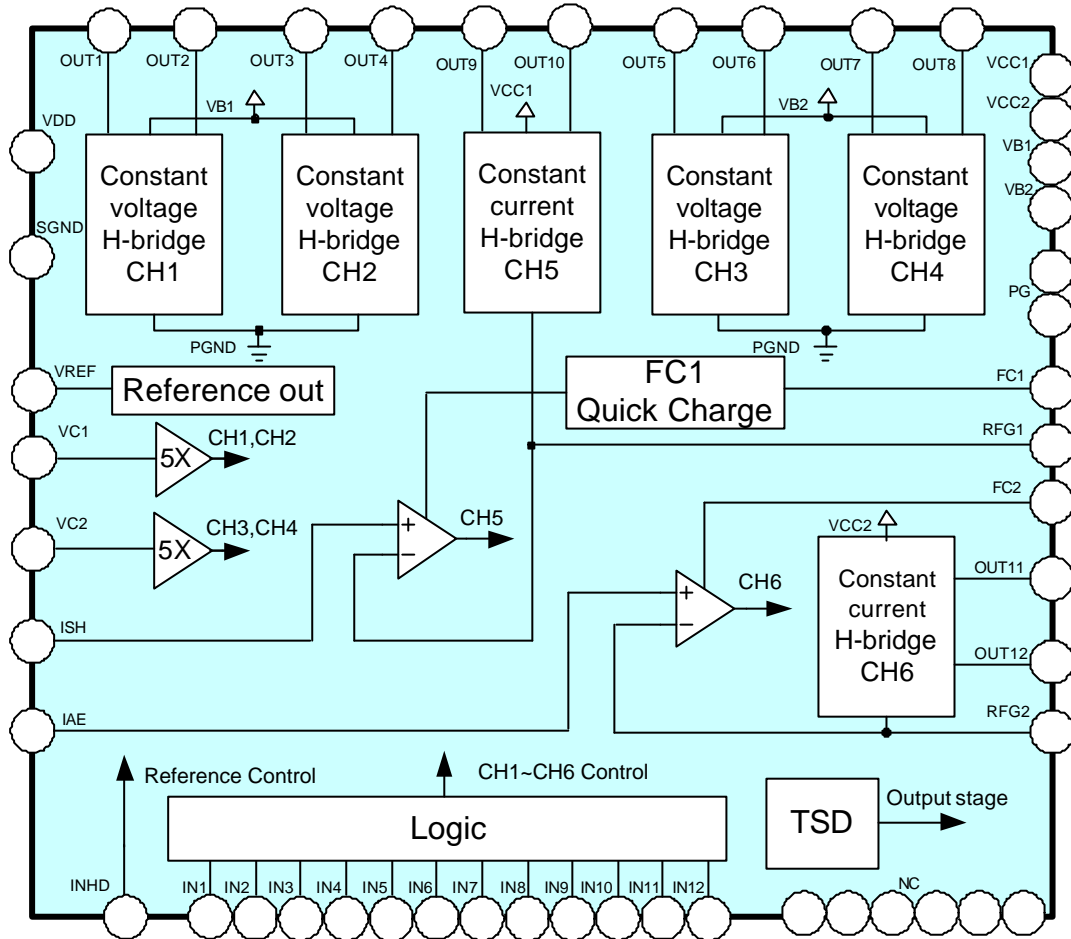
OUT1 OUT2 OUT3 OUT4 OUT9 OUT10 OUT5 OUT6 OUT7 OUT8 VCC1

VB1 VCC1 VB2 VCC2

VDD

Constant voltage H-bridge CH1

Constant voltage H-bridge CH2

Constant current H-bridge CH5

Constant voltage H-bridge CH3

Constant voltage H-bridge CH4

VB1 VB2

SGND

PG

PGND PGND

VREF Reference out

FC1 Quick Charge

FC1

RFG1

VC1 5X CH1,CH2

FC2

VC2 5X CH3,CH4

+ − CH5

VCC2

+ − CH6

Constant current H-bridge CH6

OUT11

OUT12

ISH

RFG2

IAE

Reference Control

CH1~CH6 Control

Logic

TSD

Output stage

INHD IN1 IN2 IN3 IN4 IN5 IN6 IN7 IN8 IN9 IN10 IN11 IN12 NC